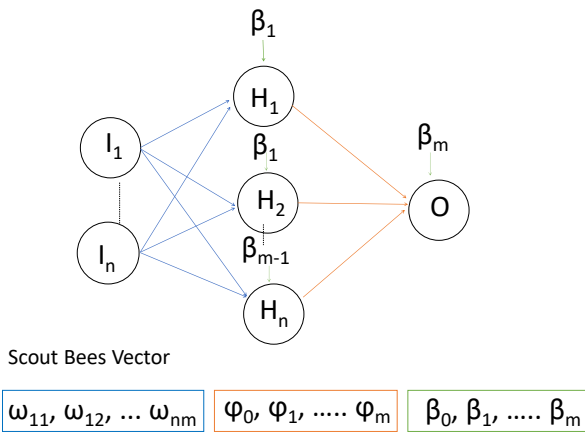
$\beta_1$

$H_1$

$\beta_m$

$I_1$

$\beta_1$

$H_2$

O

$I_n$

$\beta_{m-1}$

$H_n$

Scout Bees Vector

$\omega_{11}, \omega_{12}, \ldots \omega_{nm}$

$\varphi_0, \varphi_1, \ldots.. \varphi_m$

$\beta_0, \beta_1, \ldots.. \beta_m$